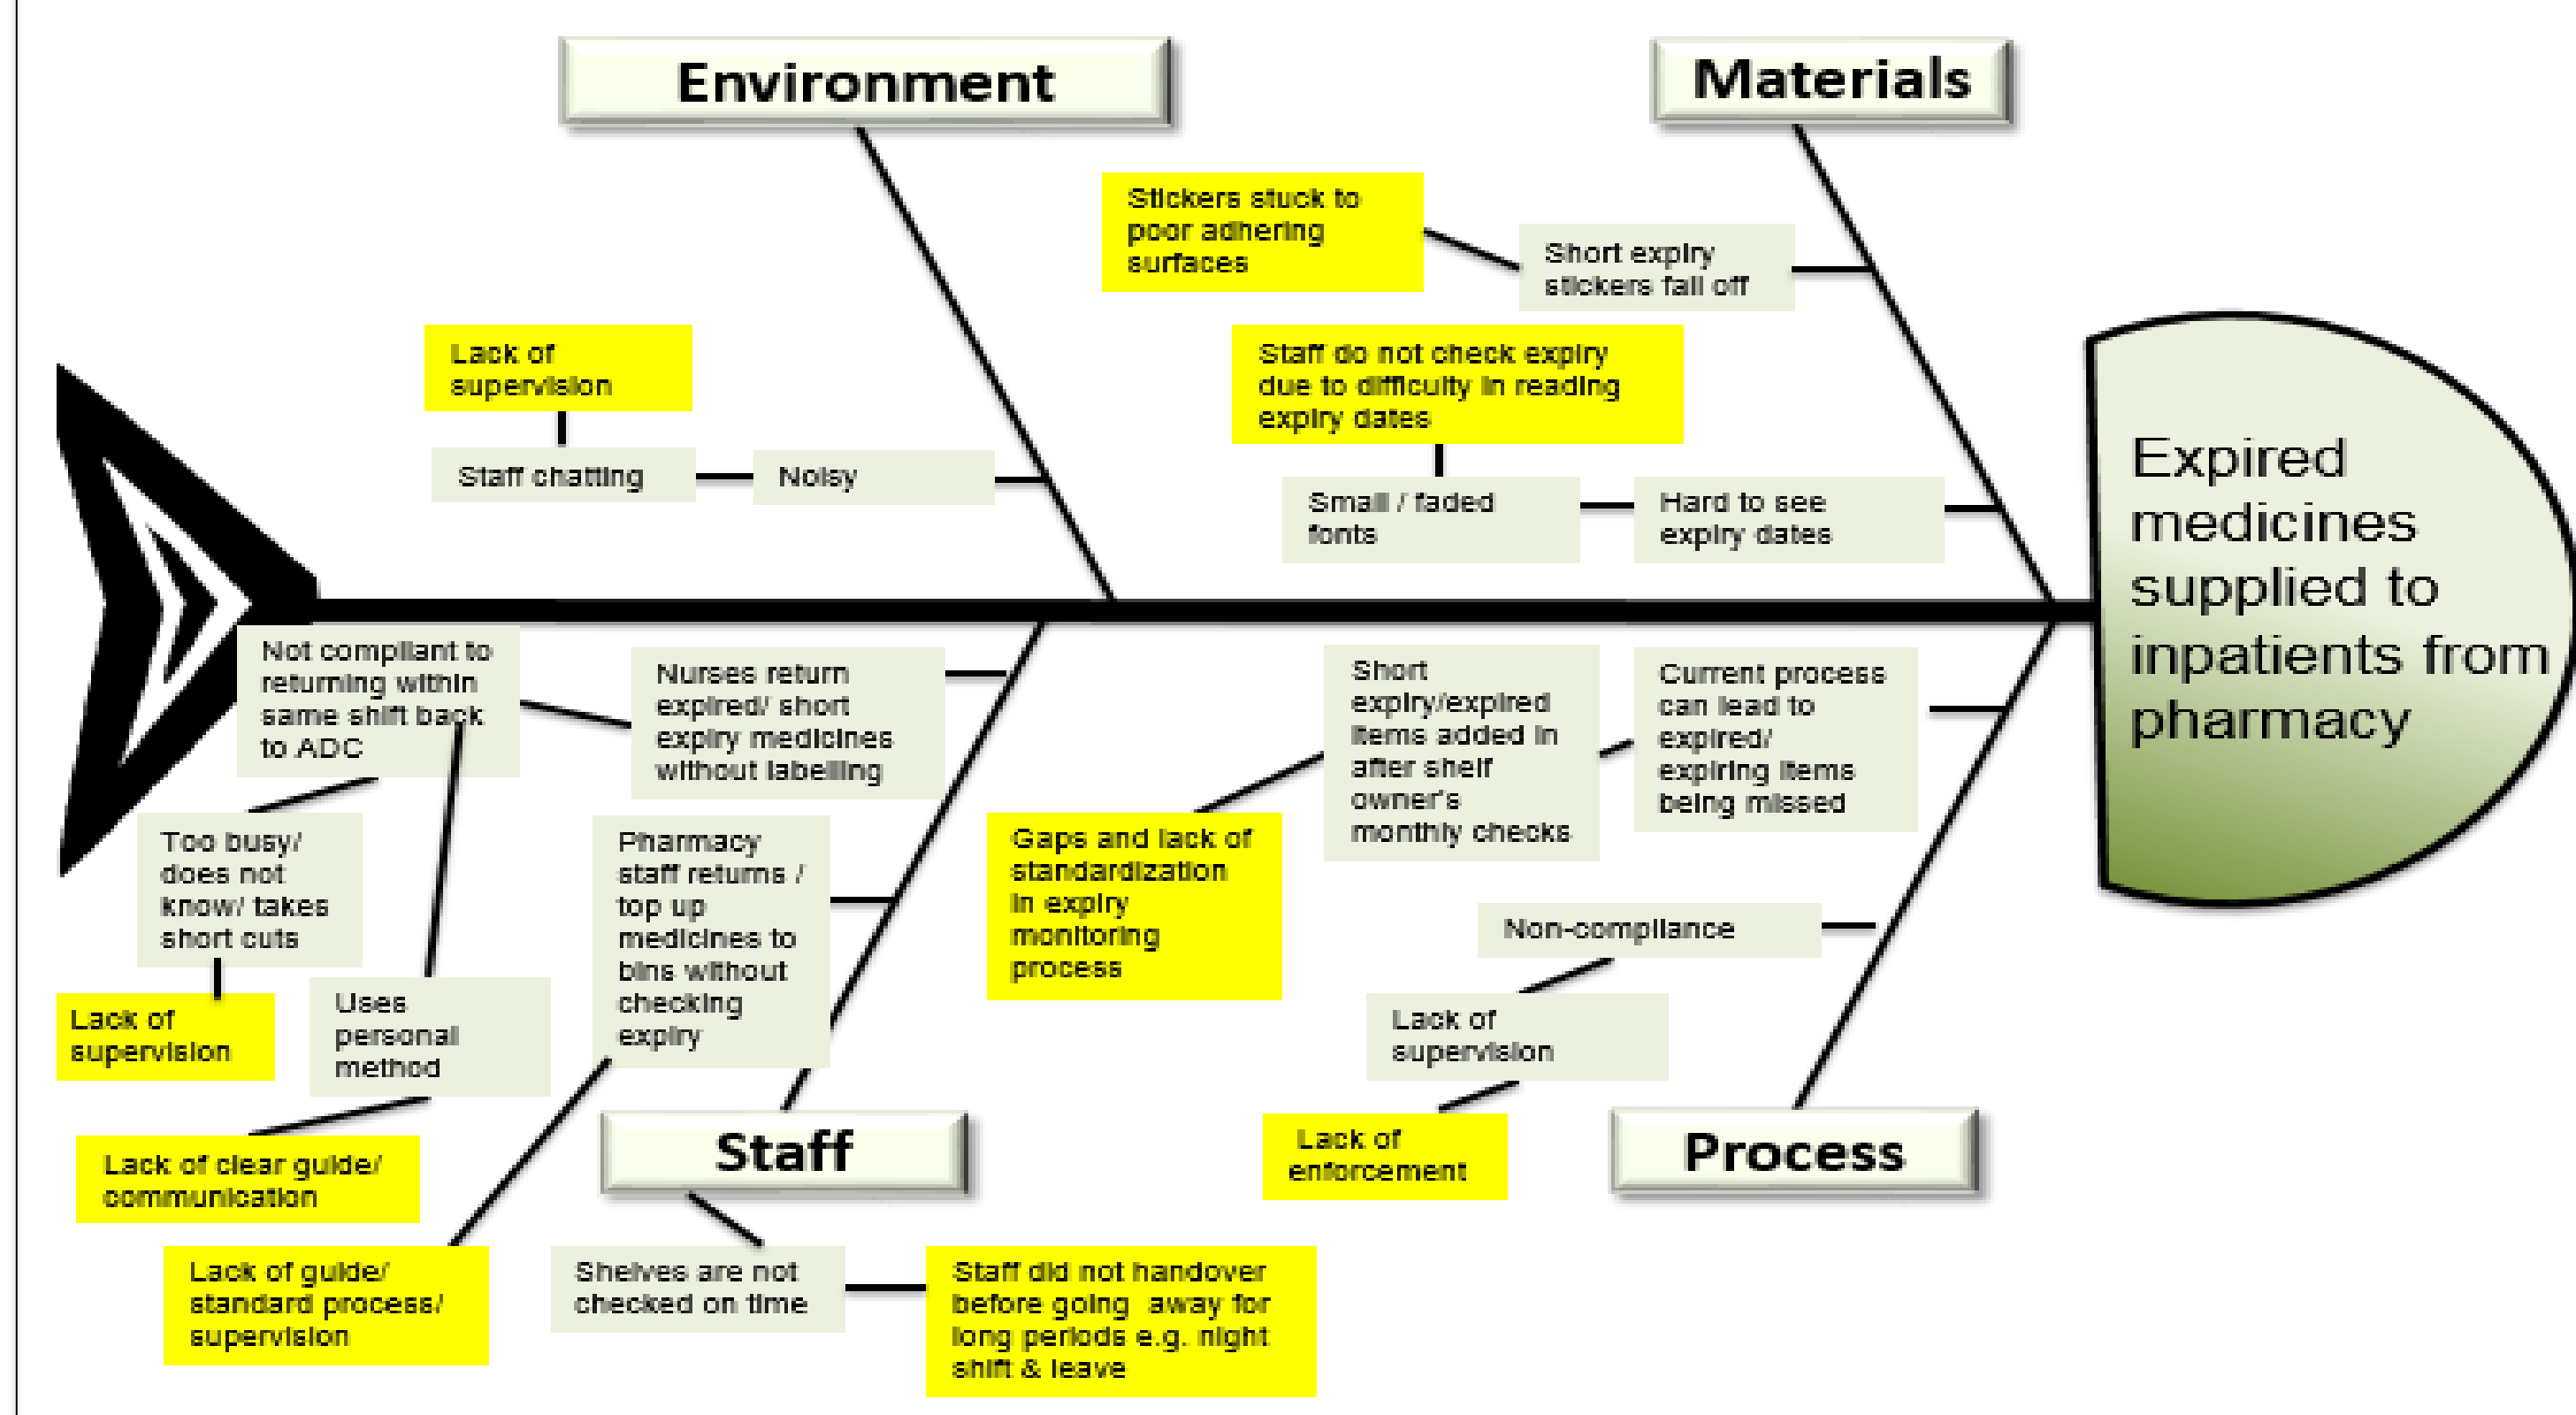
Environment

Materials

Stickers stuck to poor adhering surfaces

Short expiry stickers fall off

Lack of supervision

Staff chatting

Noisy

Staff do not check expiry due to difficulty in reading expiry dates

Small / faded fonts

Hard to see expiry dates

Expired medicines supplied to inpatients from pharmacy

Not compliant to returning within same shift back to ADC

Nurses return expired/ short expiry medicines without labelling

Short expiry/expired items added in after shelf owner's monthly checks

Current process can lead to expired/ expiring items being missed

Too busy/ does not know/ takes short cuts

Pharmacy staff returns / top up medicines to bins without checking expiry

Gaps and lack of standardization in expiry monitoring process

Non-compliance

Lack of supervision

Uses personal method

Lack of supervision

Lack of clear guide/ communication

Staff

Lack of enforcement

Process

Lack of guide/ standard process/ supervision

Shelves are not checked on time

Staff did not handover before going away for long periods e.g. night shift & leave